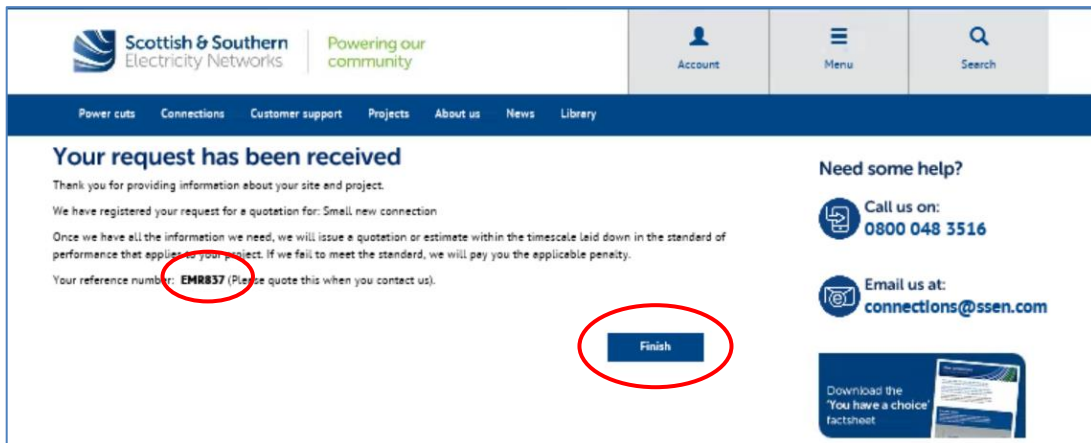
Scottish & Southern Electricity Networks

Powering our community

Account

Menu

Search

Power cuts Connections Customer support Projects About us News Library

Your request has been received

Thank you for providing information about your site and project.

We have registered your request for a quotation for: Small new connection

Once we have all the information we need, we will issue a quotation or estimate within the timescale laid down in the standard of performance that applies to your project. If we fail to meet the standard, we will pay you the applicable penalty.

Your reference number: EMR837 (Please quote this when you contact us).

Finish

Need some help?

Call us on:
0800 048 3516

Email us at:
connections@ssen.com

Download the 'You have a choice' factsheet